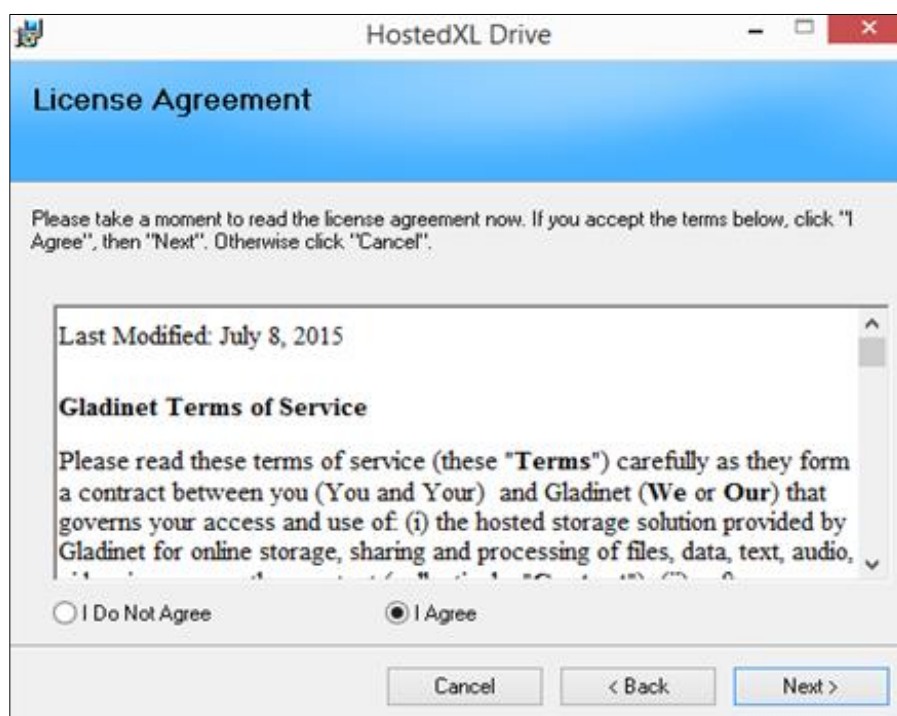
HostedXL Drive

License Agreement

Please take a moment to read the license agreement now. If you accept the terms below, click "I Agree", then "Next". Otherwise click "Cancel".

Last Modified: July 8, 2015

**Gladinet Terms of Service**

Please read these terms of service (these "**Terms**") carefully as they form a contract between you (You and Your) and Gladinet (**We** or **Our**) that governs your access and use of: (i) the hosted storage solution provided by Gladinet for online storage, sharing and processing of files, data, text, audio, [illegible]

I Do Not Agree

I Agree

Cancel

< Back

Next >